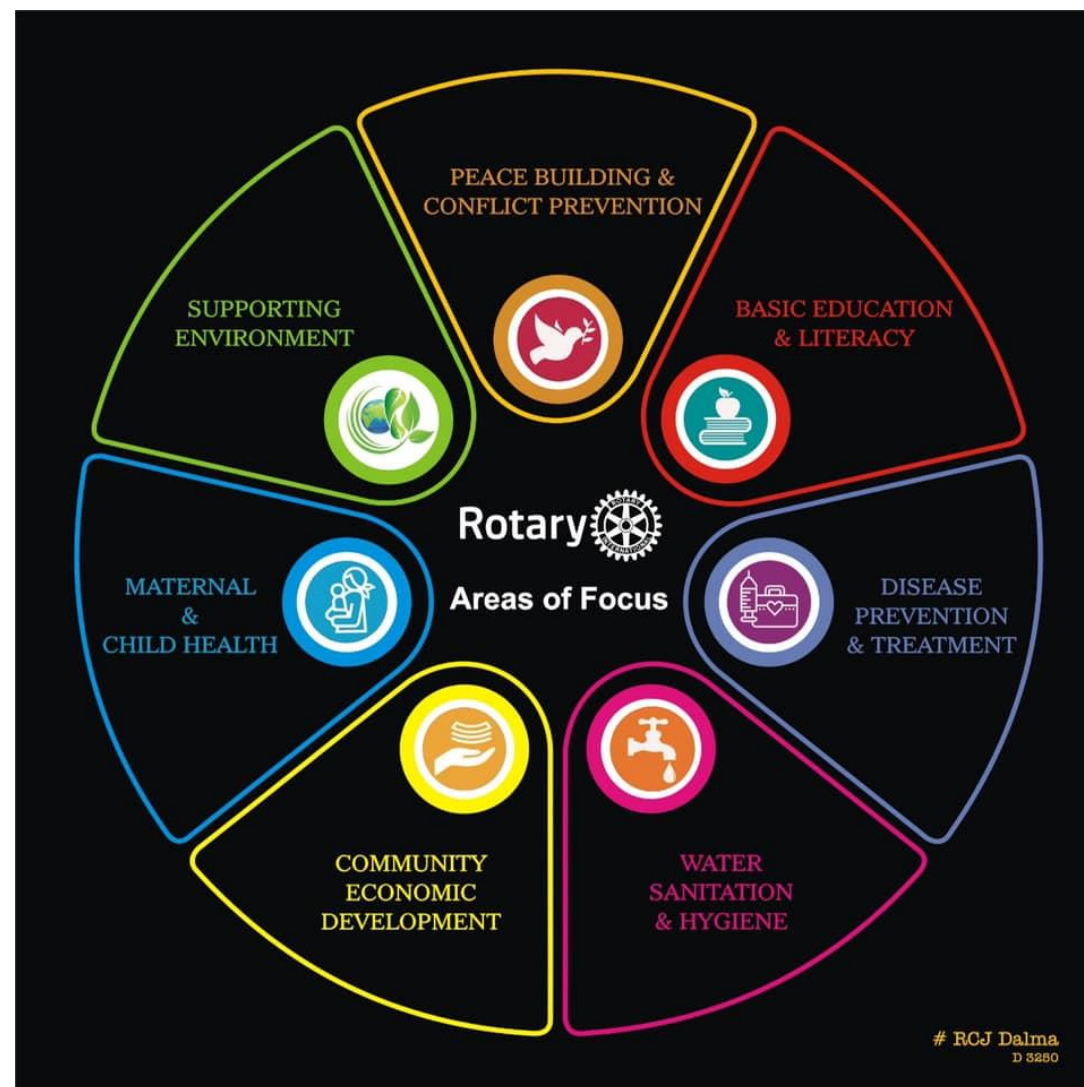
PEACE BUILDING & CONFLICT PREVENTION

SUPPORTING ENVIRONMENT

BASIC EDUCATION & LITERACY

Rotary

ROTARY INTERNATIONAL

Areas of Focus

MATERNAL & CHILD HEALTH

DISEASE PREVENTION & TREATMENT

COMMUNITY ECONOMIC DEVELOPMENT

WATER SANITATION & HYGIENE

# RCJ Dalma
D 3250